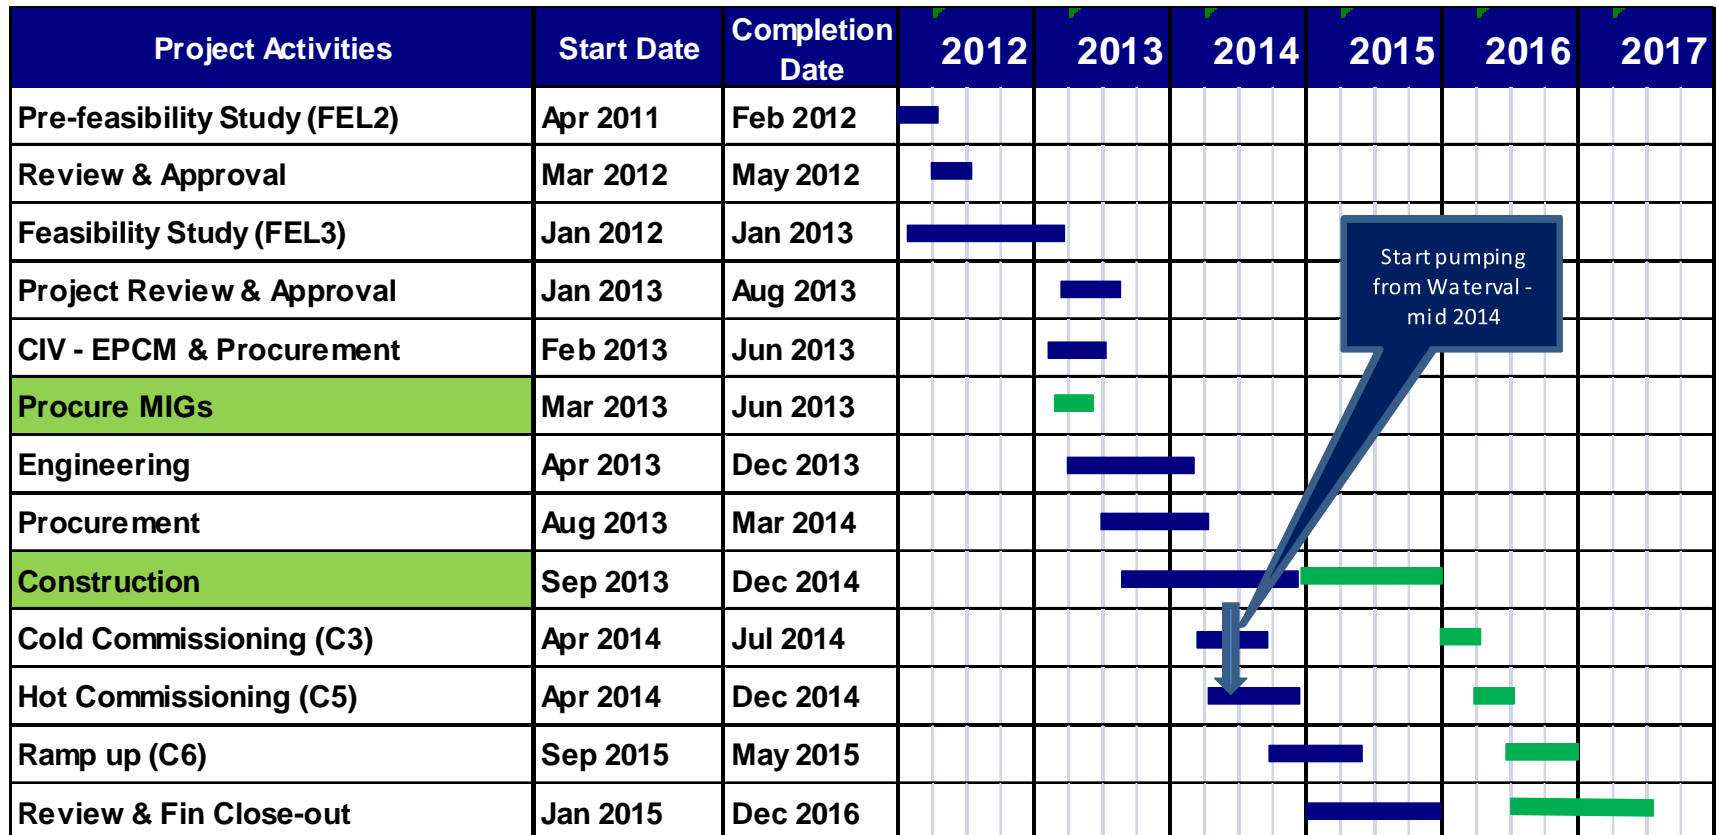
| Project Activities | Start Date | Completion Date | 2012 | 2013 | 2014 | 2015 | 2016 | 2017 |
|---|---|---|---|---|---|---|---|---|
| Pre-feasibility Study (FEL2) | Apr 2011 | Feb 2012 | | | | | | |
| Review & Approval | Mar 2012 | May 2012 | | | | | | |
| Feasibility Study (FEL3) | Jan 2012 | Jan 2013 | | | | | | |
| Project Review & Approval | Jan 2013 | Aug 2013 | | | | | | |
| CIV - EPCM & Procurement | Feb 2013 | Jun 2013 | | | | | | |
| Procure MIGs | Mar 2013 | Jun 2013 | | | | | | |
| Engineering | Apr 2013 | Dec 2013 | | | | | | |
| Procurement | Aug 2013 | Mar 2014 | | | | | | |
| Construction | Sep 2013 | Dec 2014 | | | | | | |
| Cold Commissioning (C3) | Apr 2014 | Jul 2014 | | | | | | |
| Hot Commissioning (C5) | Apr 2014 | Dec 2014 | | | | | | |
| Ramp up (C6) | Sep 2015 | May 2015 | | | | | | |
| Review & Fin Close-out | Jan 2015 | Dec 2016 | | | | | | |

Start pumping from Waterval - mid 2014